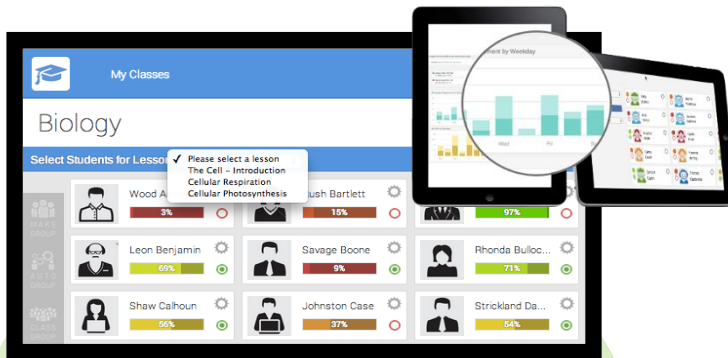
My Classes

Biology

Select Students for Lesson

✓ Please select a lesson
The Cell – Introduction
Cellular Respiration
Cellular Photosynthesis

MAKE GROUP

AUTO GROUP

CLASS GROUP

Wood A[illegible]
3%

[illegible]ush Bartlett
15%

97%

Leon Benjamin
69%

Savage Boone
9%

Rhonda Bulloc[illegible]
71%

Shaw Calhoun
56%

Johnston Case
37%

Strickland Da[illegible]
54%

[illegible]ent by Weekday

Wed

Fri